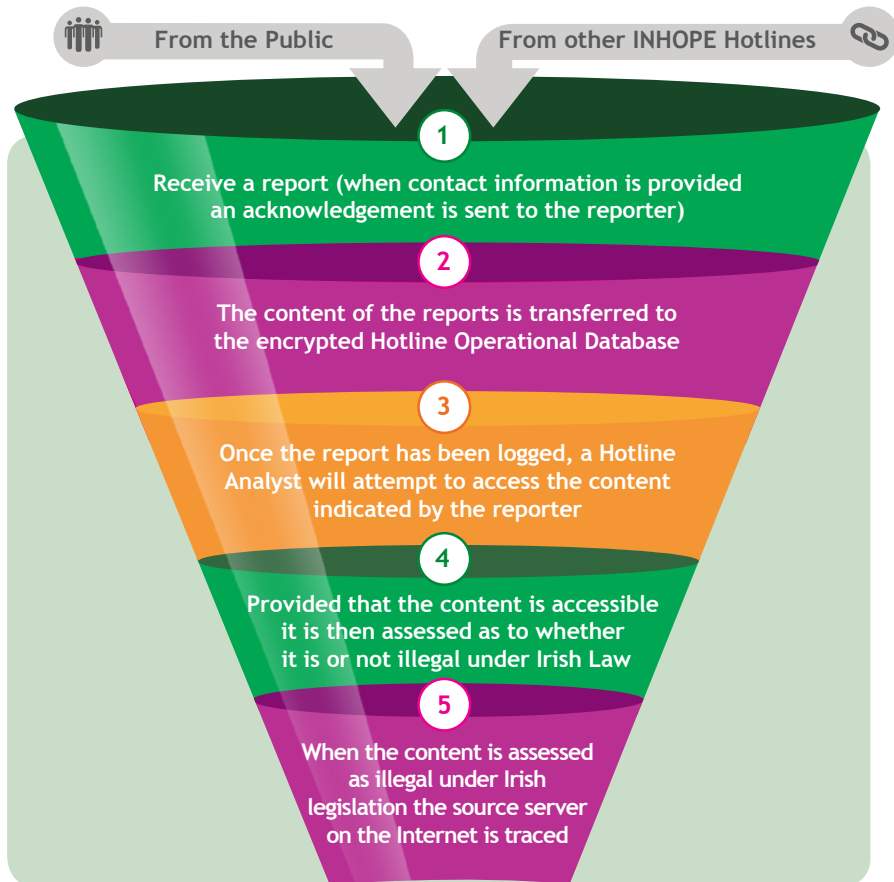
From the Public

From other INHOPE Hotlines

1

Receive a report (when contact information is provided an acknowledgement is sent to the reporter)

2

The content of the reports is transferred to the encrypted Hotline Operational Database

3

Once the report has been logged, a Hotline Analyst will attempt to access the content indicated by the reporter

4

Provided that the content is accessible it is then assessed as to whether it is or not illegal under Irish Law

5

When the content is assessed as illegal under Irish legislation the source server on the Internet is traced